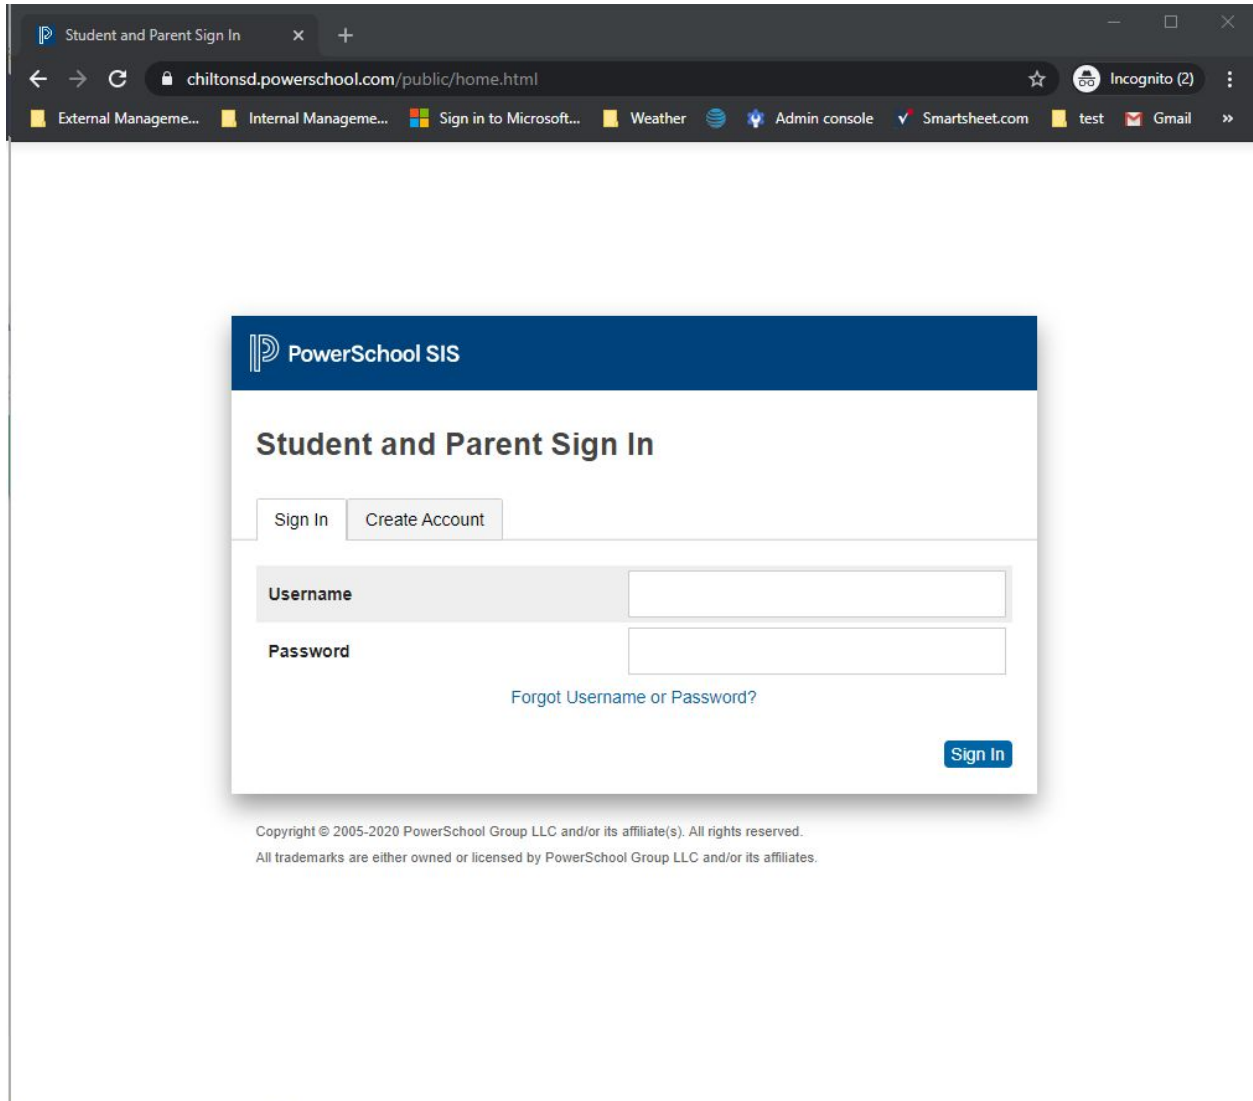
Student and Parent Sign In ×

chiltonsd.powerschool.com/public/home.html

Incognito (2)

External Manageme... Internal Manageme... Sign in to Microsoft... Weather Admin console Smartsheet.com test Gmail »

PowerSchool SIS

Student and Parent Sign In

Sign In Create Account

Username

Password

Forgot Username or Password?

Sign In

Copyright © 2005-2020 PowerSchool Group LLC and/or its affiliate(s). All rights reserved.

All trademarks are either owned or licensed by PowerSchool Group LLC and/or its affiliates.